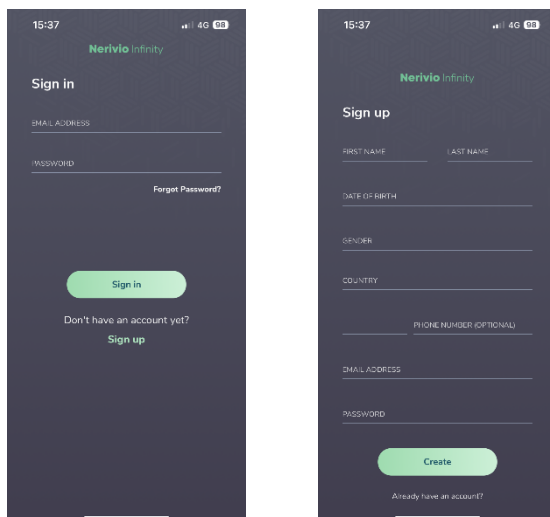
15:37
4G 98

Nerivio Infinity

Sign in

EMAIL ADDRESS

PASSWORD

Forgot Password?

Sign in

Don't have an account yet?

Sign up

15:37
4G 98

Nerivio Infinity

Sign up

FIRST NAME

LAST NAME

DATE OF BIRTH

GENDER

COUNTRY

PHONE NUMBER (OPTIONAL)

EMAIL ADDRESS

PASSWORD

Create

Already have an account?